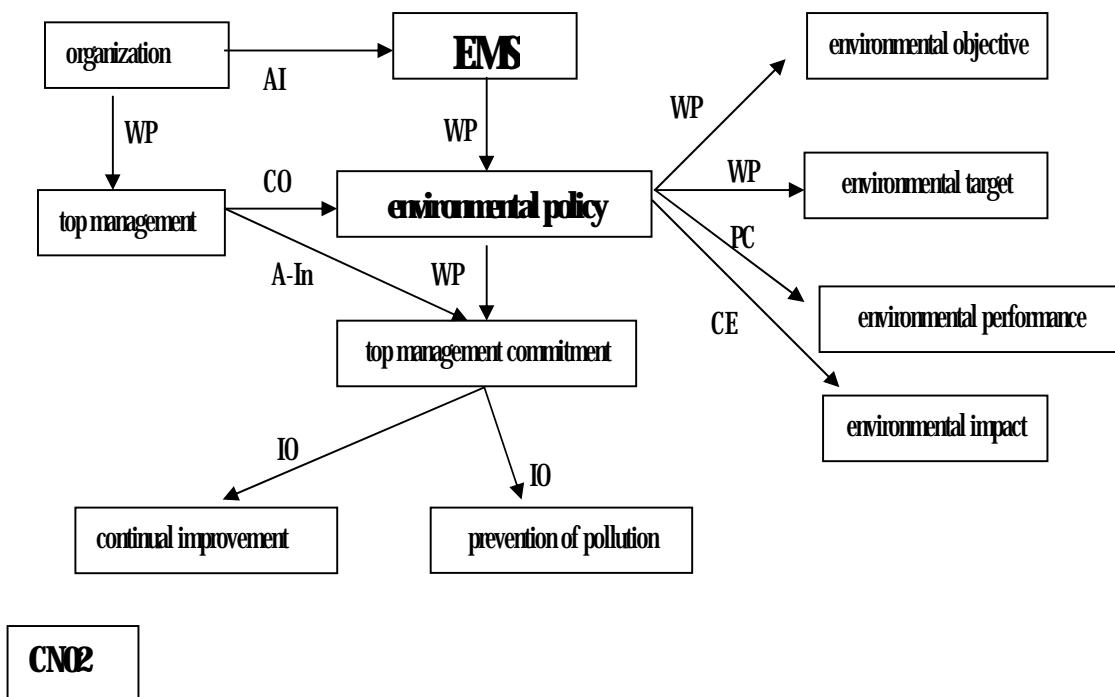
organization

AI

EMS

environmental objective

WP

WP

WP

CO

WP

environmental target

top management

environmental policy

PC

A-In

WP

environmental performance

CE

top management commitment

environmental impact

IO

IO

continual improvement

prevention of pollution

CN02